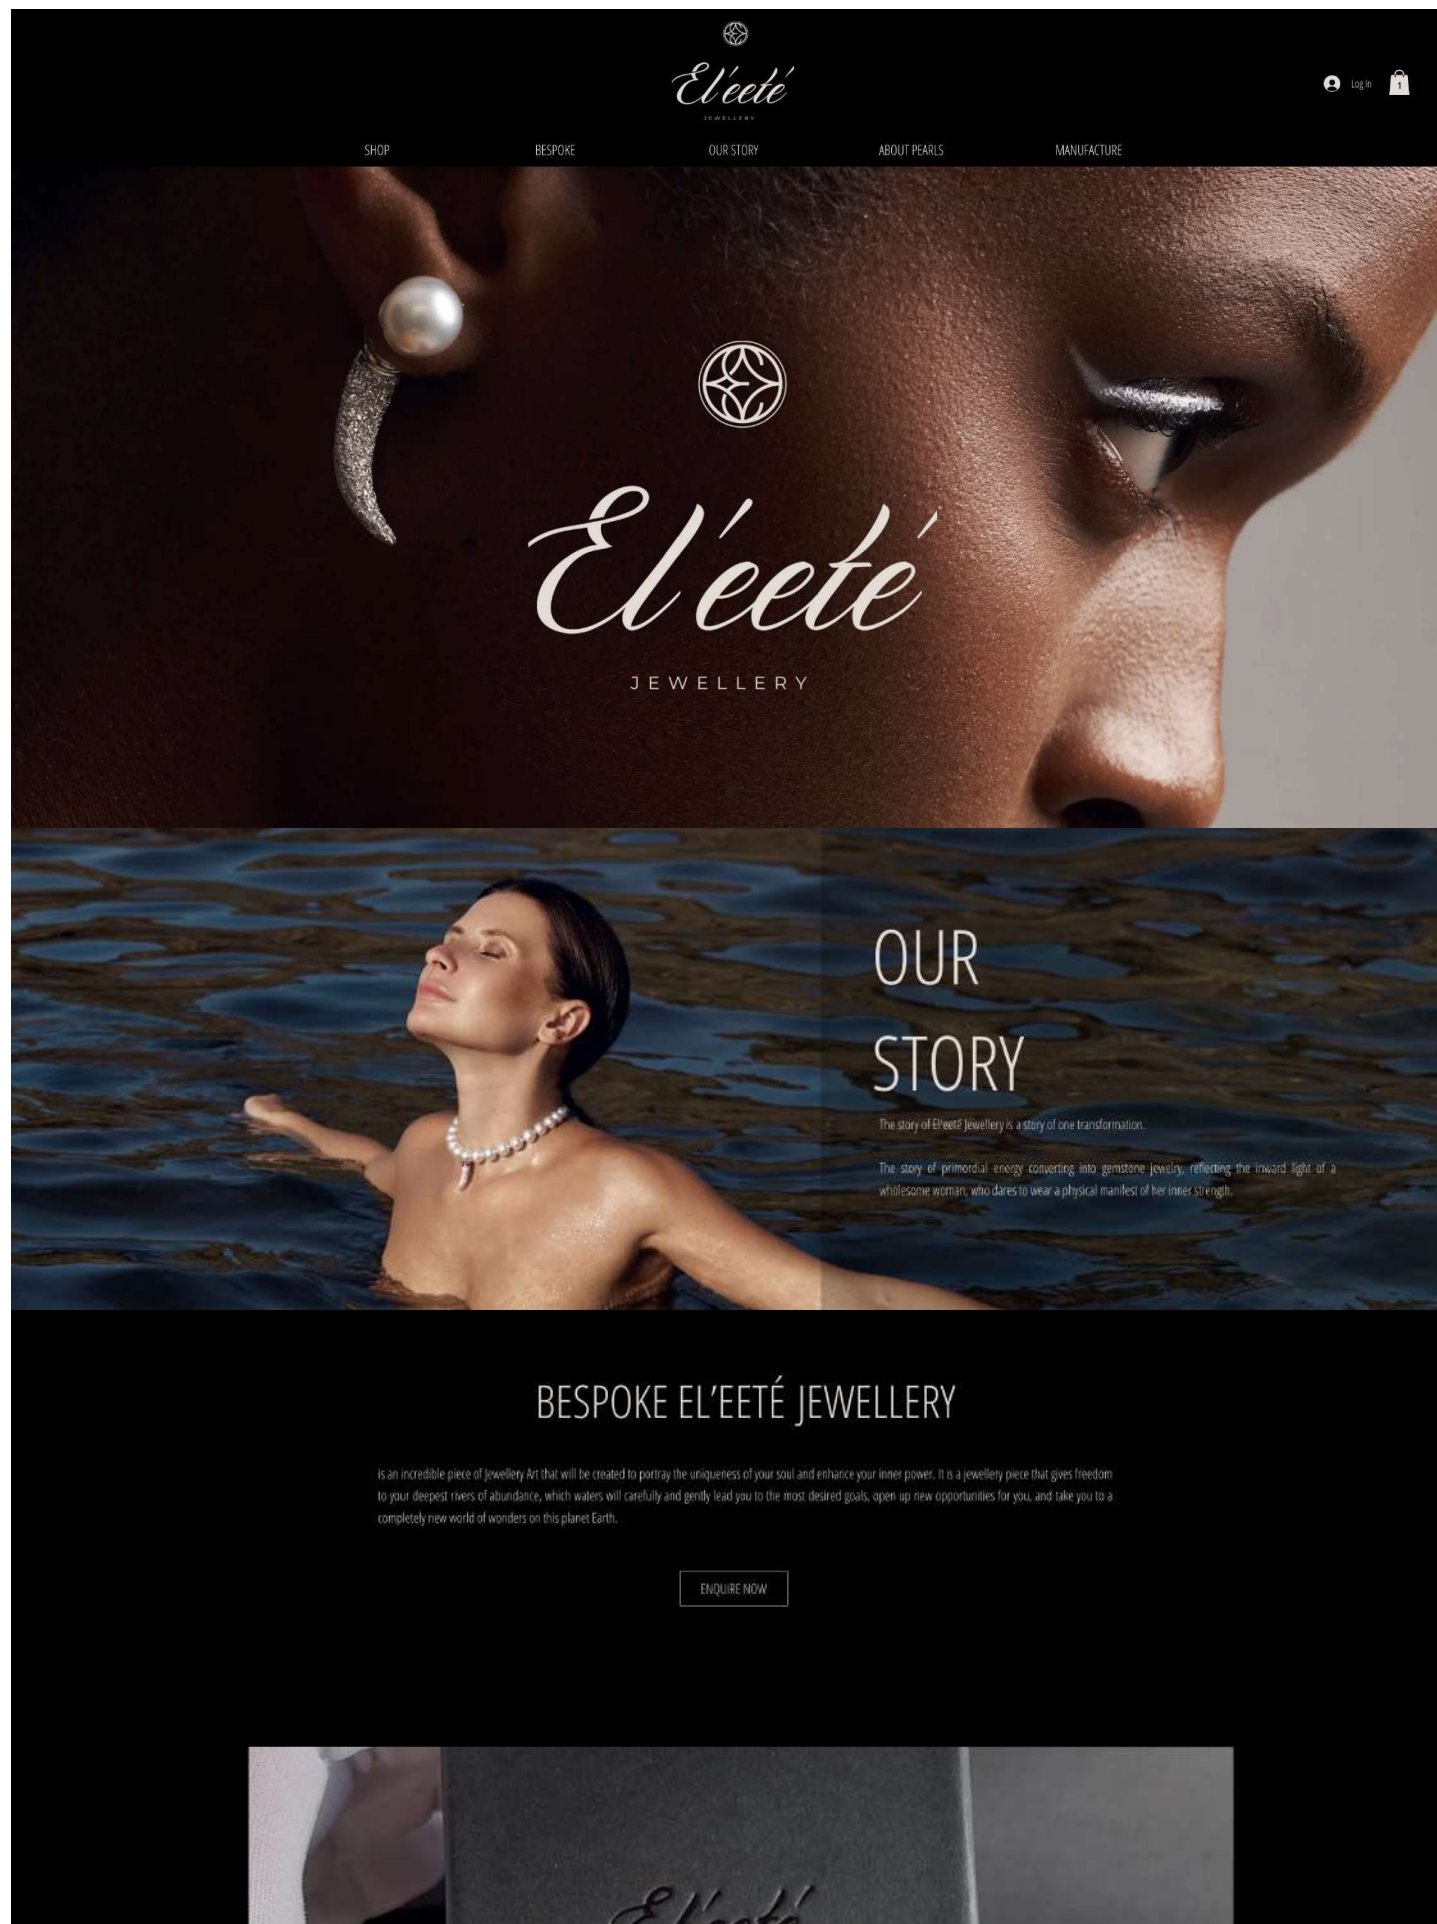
El'eeté
JEWELLERY

Log In
1

SHOP
BESPOKE
OUR STORY
ABOUT PEARLS
MANUFACTURE

El'eeté
JEWELLERY

OUR STORY

The story of El'eeté Jewellery is a story of one transformation.

The story of primordial energy converting into gemstone jewelry, reflecting the inward light of a wholesome woman, who dares to wear a physical manifest of her inner strength.

BESPOKE EL'EETÉ JEWELLERY

is an incredible piece of Jewellery Art that will be created to portray the uniqueness of your soul and enhance your inner power. It is a jewellery piece that gives freedom to your deepest rivers of abundance, which waters will carefully and gently lead you to the most desired goals, open up new opportunities for you, and take you to a completely new world of wonders on this planet Earth.

ENQUIRE NOW

El'eeté